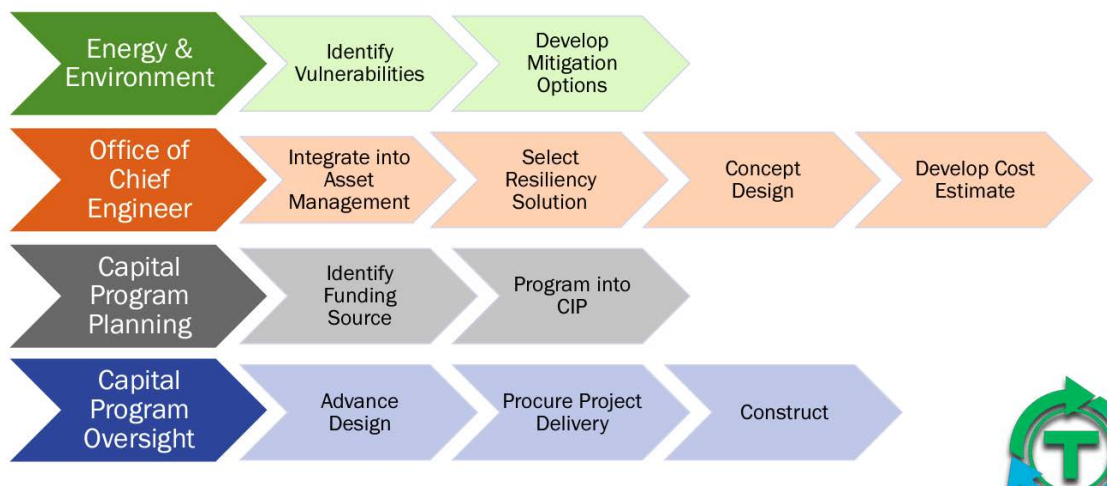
Energy & Environment

Identify Vulnerabilities

Develop Mitigation Options

Office of Chief Engineer

Integrate into Asset Management

Select Resiliency Solution

Concept Design

Develop Cost Estimate

Capital Program Planning

Identify Funding Source

Program into CIP

Capital Program Oversight

Advance Design

Procure Project Delivery

Construct

T